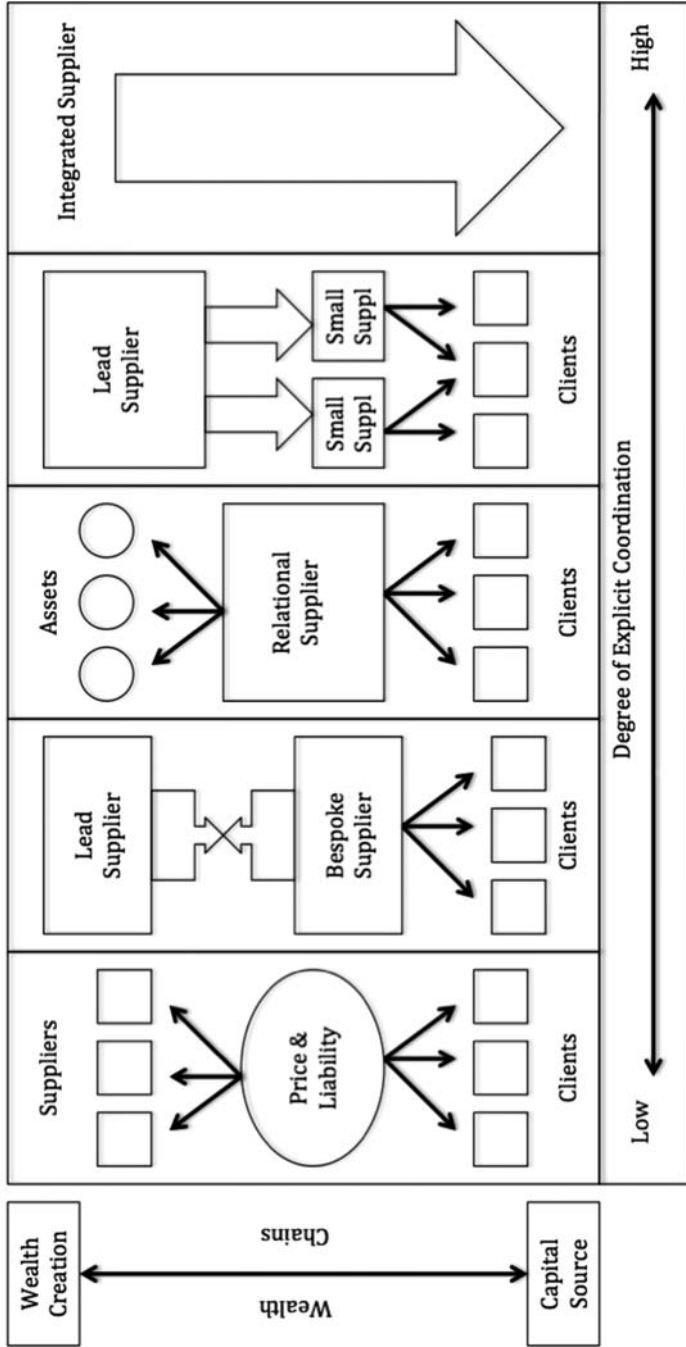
Wealth Creation

Wealth Chains

Capital Source

Suppliers

Price & Liability

Clients

Lead Supplier

Bespoke Supplier

Clients

Assets

Relational Supplier

Clients

Lead Supplier

Small Suppl

Small Suppl

Clients

Integrated Supplier

Low

Degree of Explicit Coordination

High